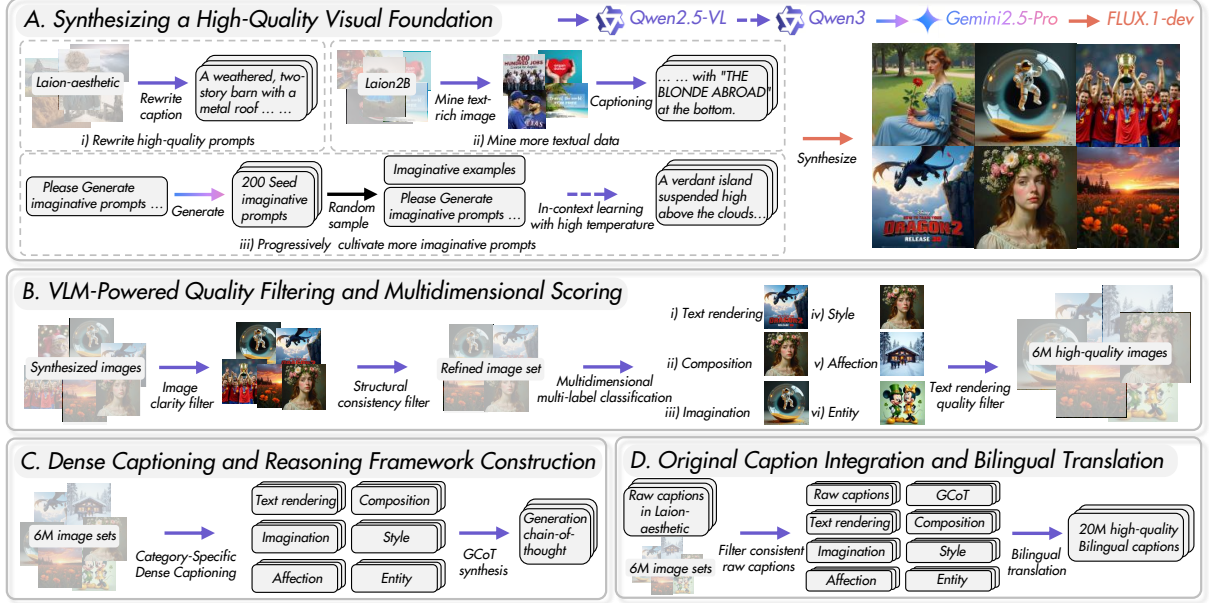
A. Synthesizing a High-Quality Visual Foundation

Qwen2.5-VL Qwen3 Gemini2.5-Pro FLUX.1-dev

Laion-aesthetic

Rewrite caption

A weathered, two-story barn with a metal roof … …

i) Rewrite high-quality prompts

Laion2B

Mine text-rich image

Captioning

… … with "THE BLONDE ABROAD" at the bottom.

ii) Mine more textual data

Please Generate imaginative prompts …

Generate

200 Seed imaginative prompts

Random sample

Imaginative examples

Please Generate imaginative prompts …

In-context learning with high temperature

A verdant island suspended high above the clouds…

iii) Progressively cultivate more imaginative prompts

Synthesize

B. VLM-Powered Quality Filtering and Multidimensional Scoring

Synthesized images

Image clarity filter

Structural consistency filter

Refined image set

Multidimensional multi-label classification

i) Text rendering

ii) Composition

iii) Imagination

iv) Style

v) Affection

vi) Entity

Text rendering quality filter

6M high-quality images

C. Dense Captioning and Reasoning Framework Construction

6M image sets

Category-Specific Dense Captioning

Text rendering

Composition

Imagination

Style

Affection

Entity

GCoT synthesis

Generation chain-of-thought

D. Original Caption Integration and Bilingual Translation

Raw captions in Laion-aesthetic

6M image sets

Filter consistent raw captions

Raw captions

GCoT

Text rendering

Composition

Imagination

Style

Affection

Entity

Bilingual translation

20M high-quality Bilingual captions